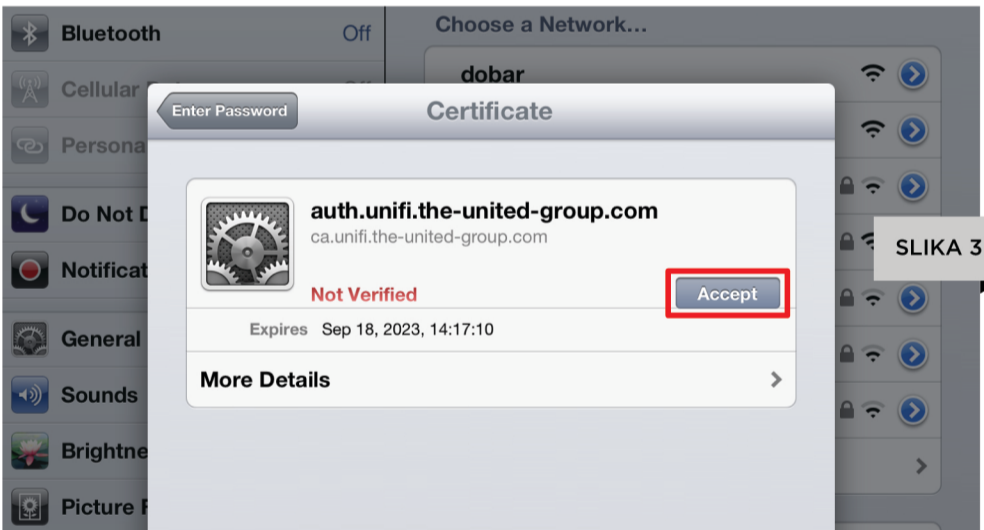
Bluetooth Off

Cellular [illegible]

Persona

Do Not D

Notificat

General

Sounds

Brightne

Picture F

Choose a Network...

dobar

Enter Password

Certificate

auth.unifi.the-united-group.com

ca.unifi.the-united-group.com

Not Verified

Accept

Expires Sep 18, 2023, 14:17:10

More Details

SLIKA 3